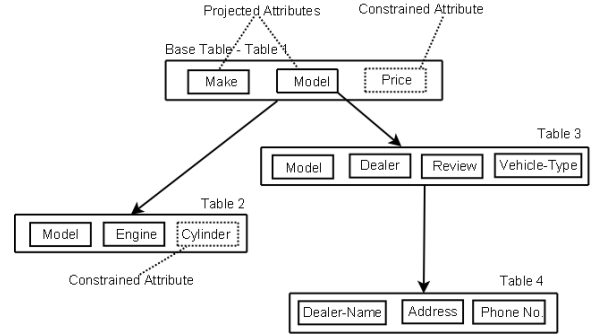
Projected Attributes

Constrained Attribute

Base Table - Table 1

Make

Model

Price

Table 3

Model

Dealer

Review

Vehicle-Type

Table 2

Model

Engine

Cylinder

Constrained Attribute

Table 4

Dealer-Name

Address

Phone No.